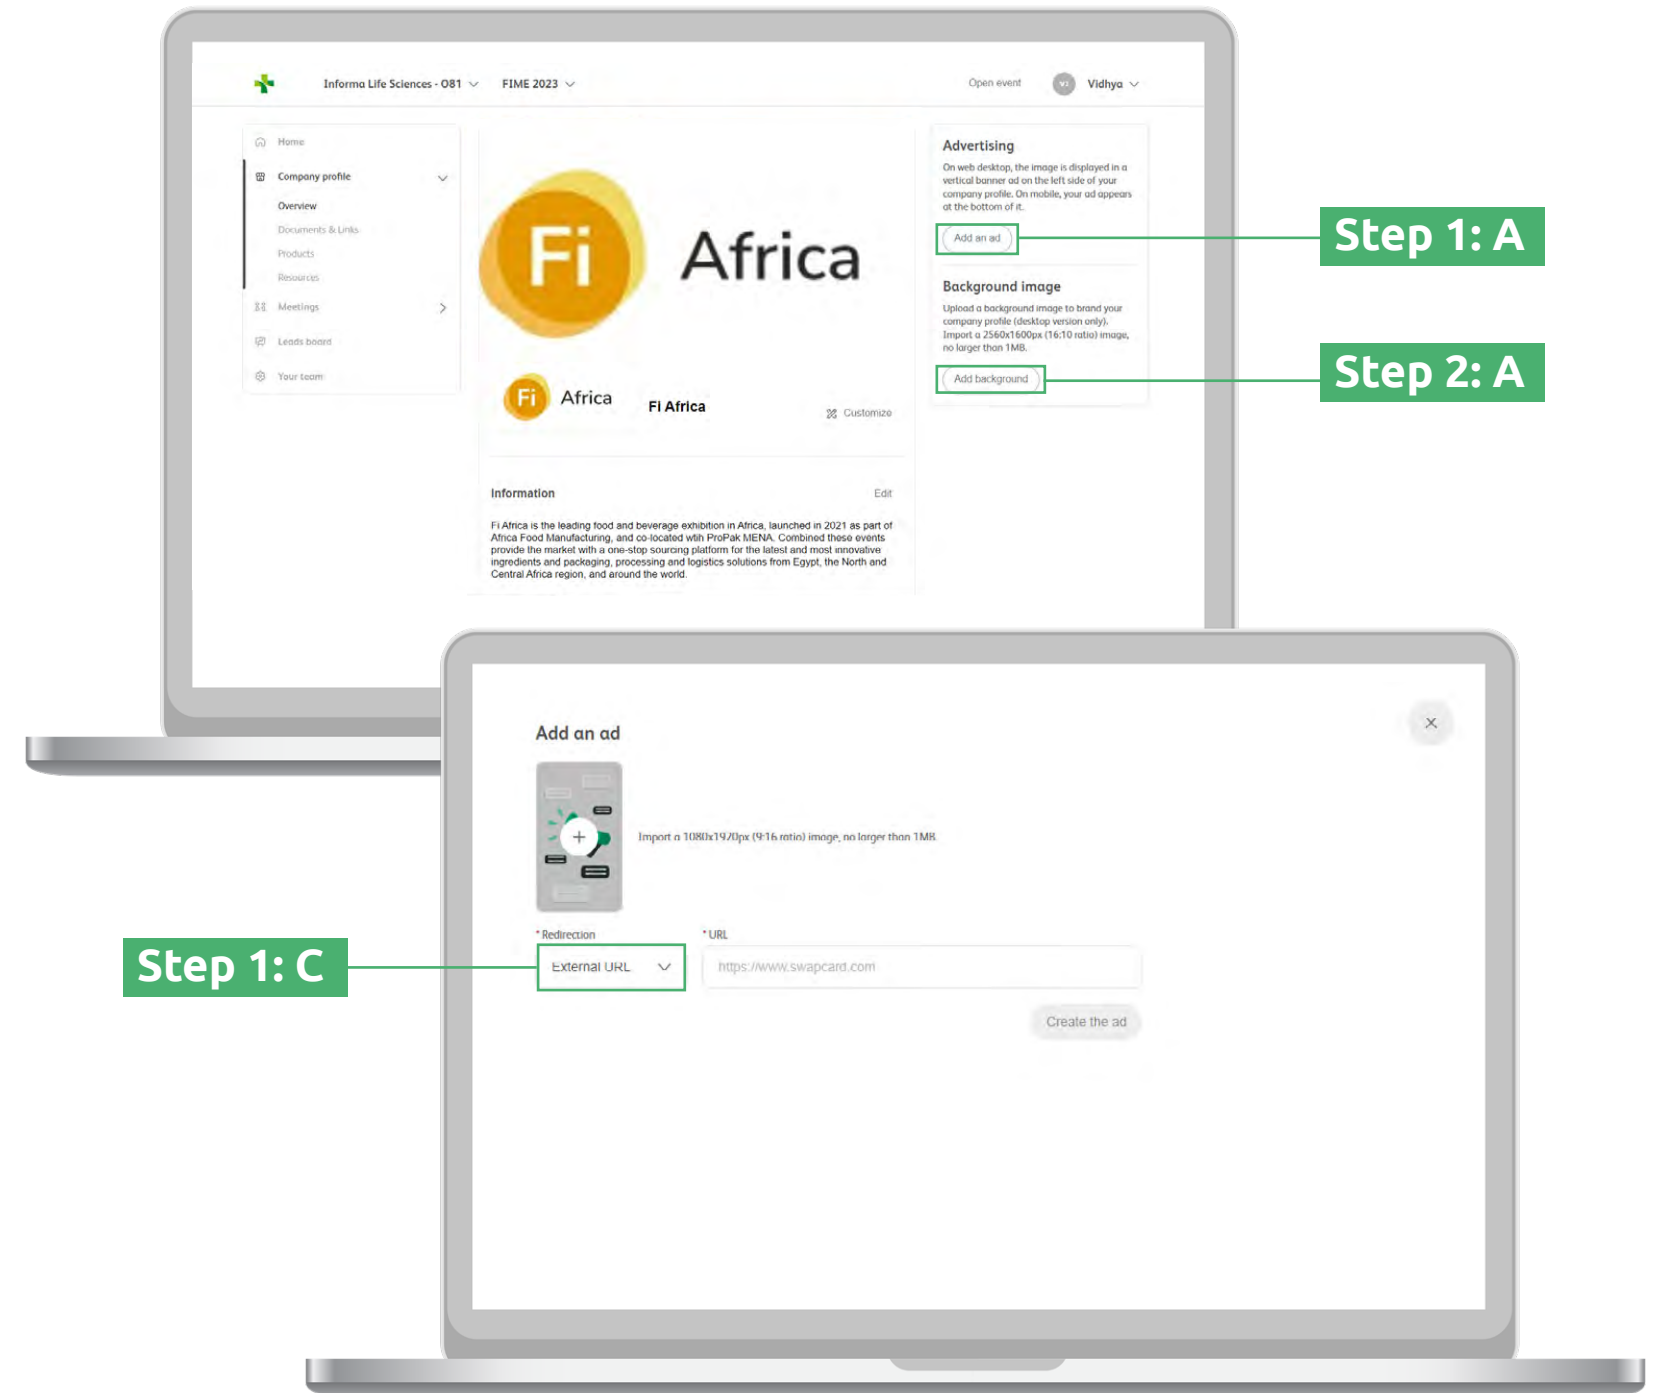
Informa Life Sciences - 081 FIME 2023 Open event VI Vidhya

Home
Company profile
Overview
Documents & Links
Products
Resources
Meetings
Leads board
Your team

Fi Africa

Fi Africa
Fi Africa
Customize

Information
Edit
Fi Africa is the leading food and beverage exhibition in Africa, launched in 2021 as part of Africa Food Manufacturing, and co-located with ProPak MENA. Combined these events provide the market with a one-stop sourcing platform for the latest and most innovative ingredients and packaging, processing and logistics solutions from Egypt, the North and Central Africa region, and around the world.

Advertising
On web desktop, the image is displayed in a vertical banner ad on the left side of your company profile. On mobile, your ad appears at the bottom of it.
Add an ad

Background image
Upload a background image to brand your company profile (desktop version only). Import a 2560x1600px (16:10 ratio) image, no larger than 1MB.
Add background

Step 1: A
Step 2: A

Add an ad
Import a 1080x1920px (9:16 ratio) image, no larger than 1MB.
* Redirection
External URL
* URL
https://www.swapcard.com
Create the ad

Step 1: C